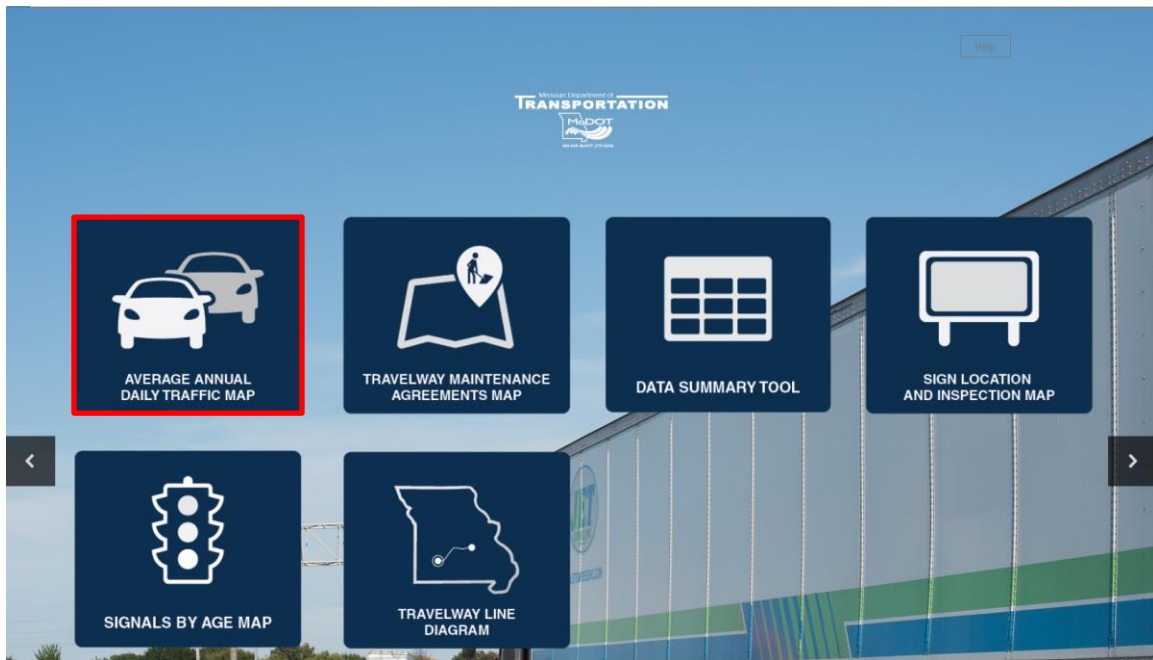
Help

Missouri Department of
TRANSPORTATION
MoDOT
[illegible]

AVERAGE ANNUAL DAILY TRAFFIC MAP

TRAVELWAY MAINTENANCE AGREEMENTS MAP

DATA SUMMARY TOOL

SIGN LOCATION AND INSPECTION MAP

SIGNALS BY AGE MAP

TRAVELWAY LINE DIAGRAM